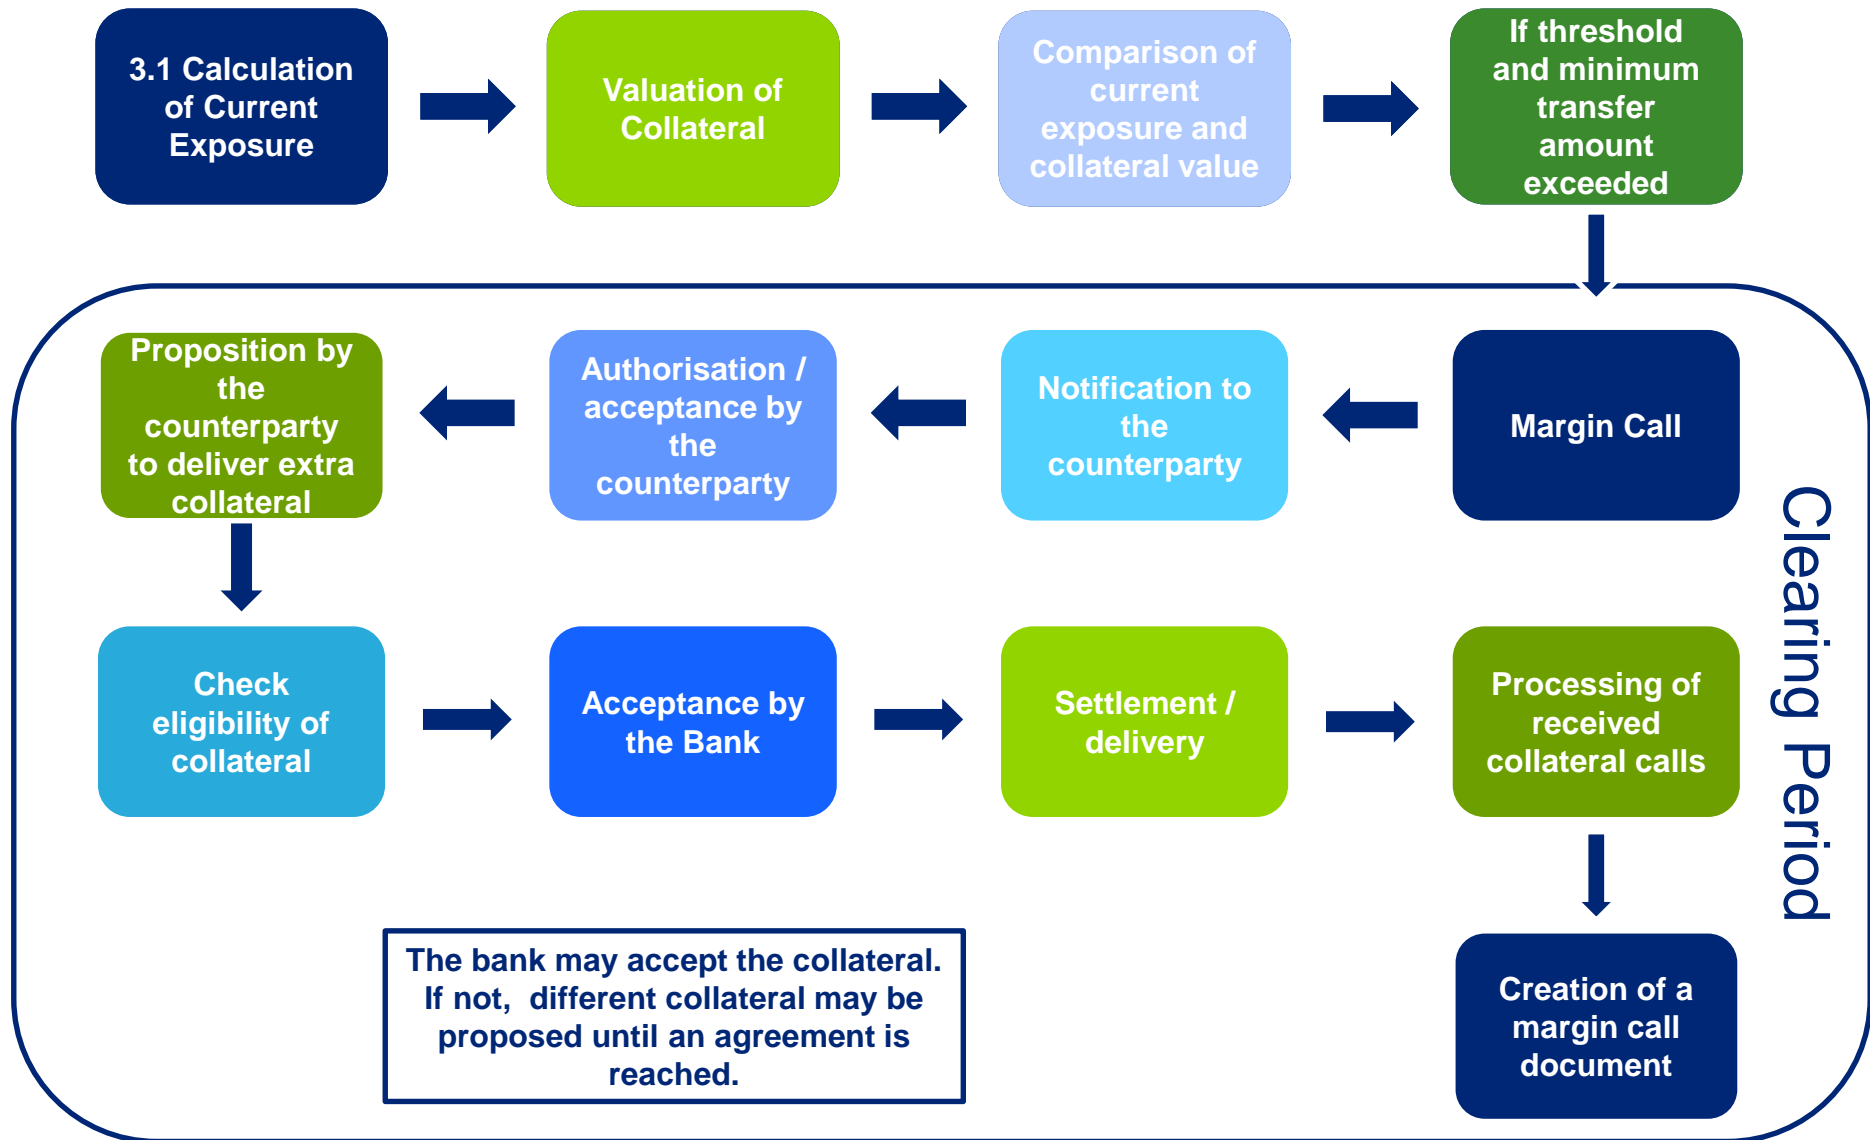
3.1 Calculation of Current Exposure

Valuation of Collateral

Comparison of current exposure and collateral value

If threshold and minimum transfer amount exceeded

Margin Call

Notification to the counterparty

Authorisation / acceptance by the counterparty

Proposition by the counterparty to deliver extra collateral

Check eligibility of collateral

Acceptance by the Bank

Settlement / delivery

Processing of received collateral calls

Creation of a margin call document

The bank may accept the collateral. If not, different collateral may be proposed until an agreement is reached.

Clearing Period